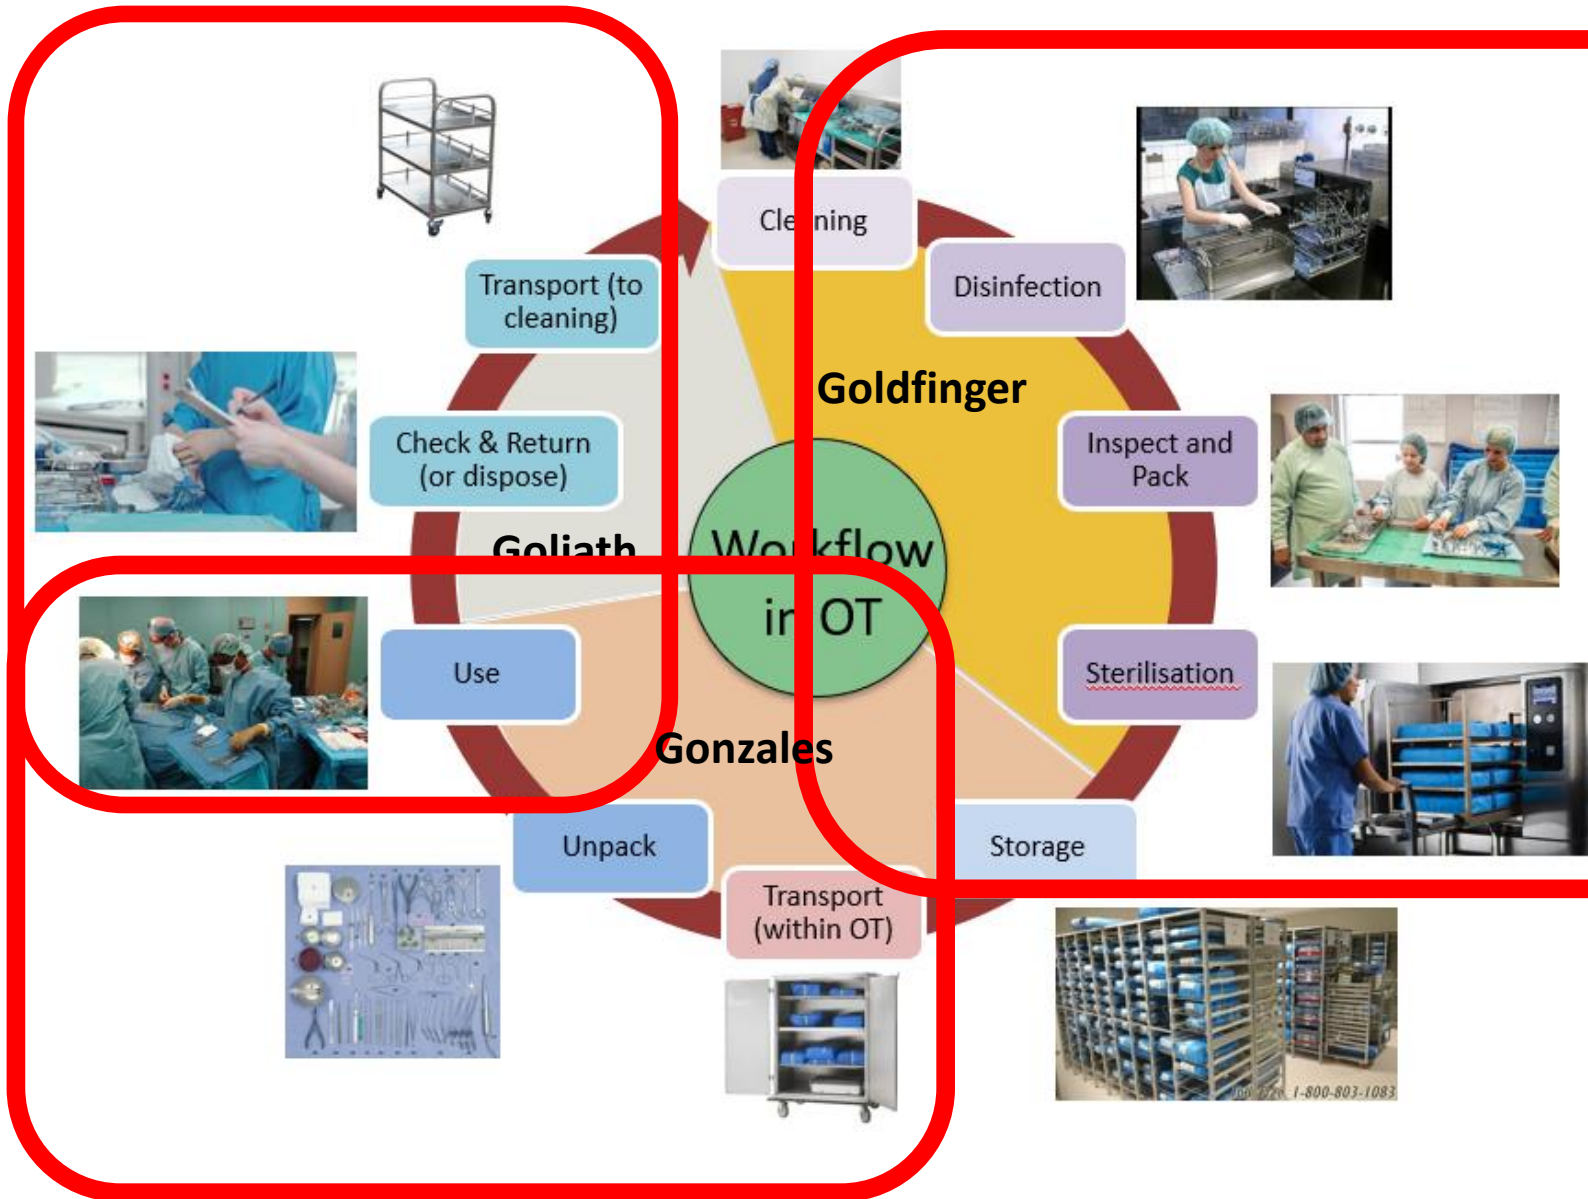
Cle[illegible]ning

Disinfection

Goldfinger

Inspect and Pack

Sterilisation

Storage

Transport (within OT)

Unpack

Gonzales

Use

Goliath

Check & Return (or dispose)

Transport (to cleaning)

Wo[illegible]kflow in OT

1-800-803-1083